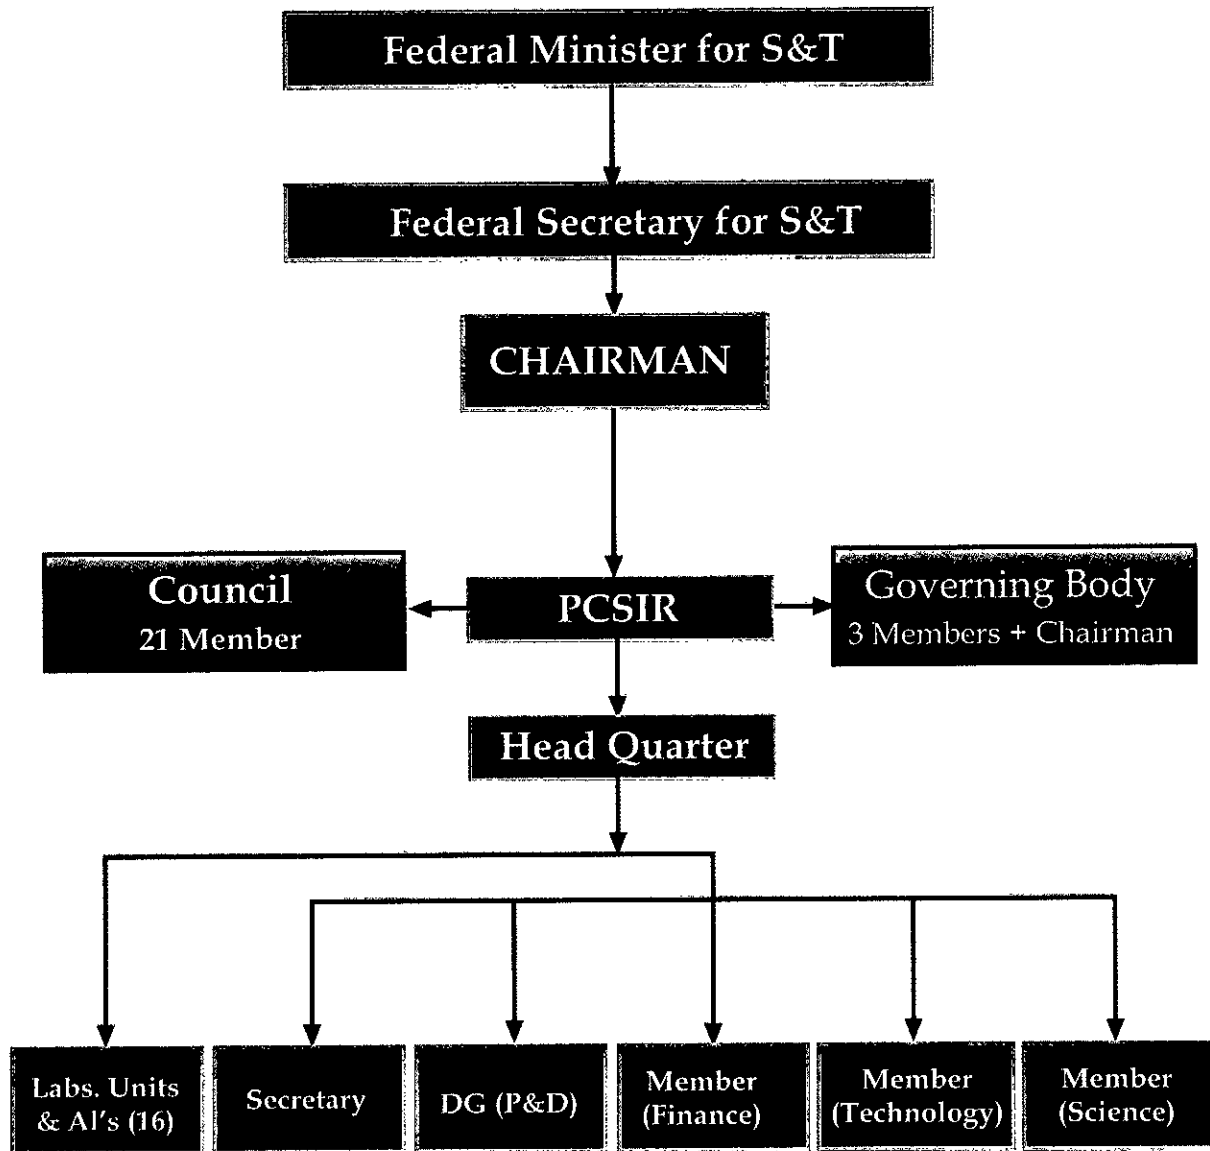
Federal Minister for S&T

Federal Secretary for S&T

CHAIRMAN

Council
21 Member

PCSIR

Governing Body
3 Members + Chairman

Head Quarter

Labs. Units & AI's (16)

Secretary

DG (P&D)

Member (Finance)

Member (Technology)

Member (Science)